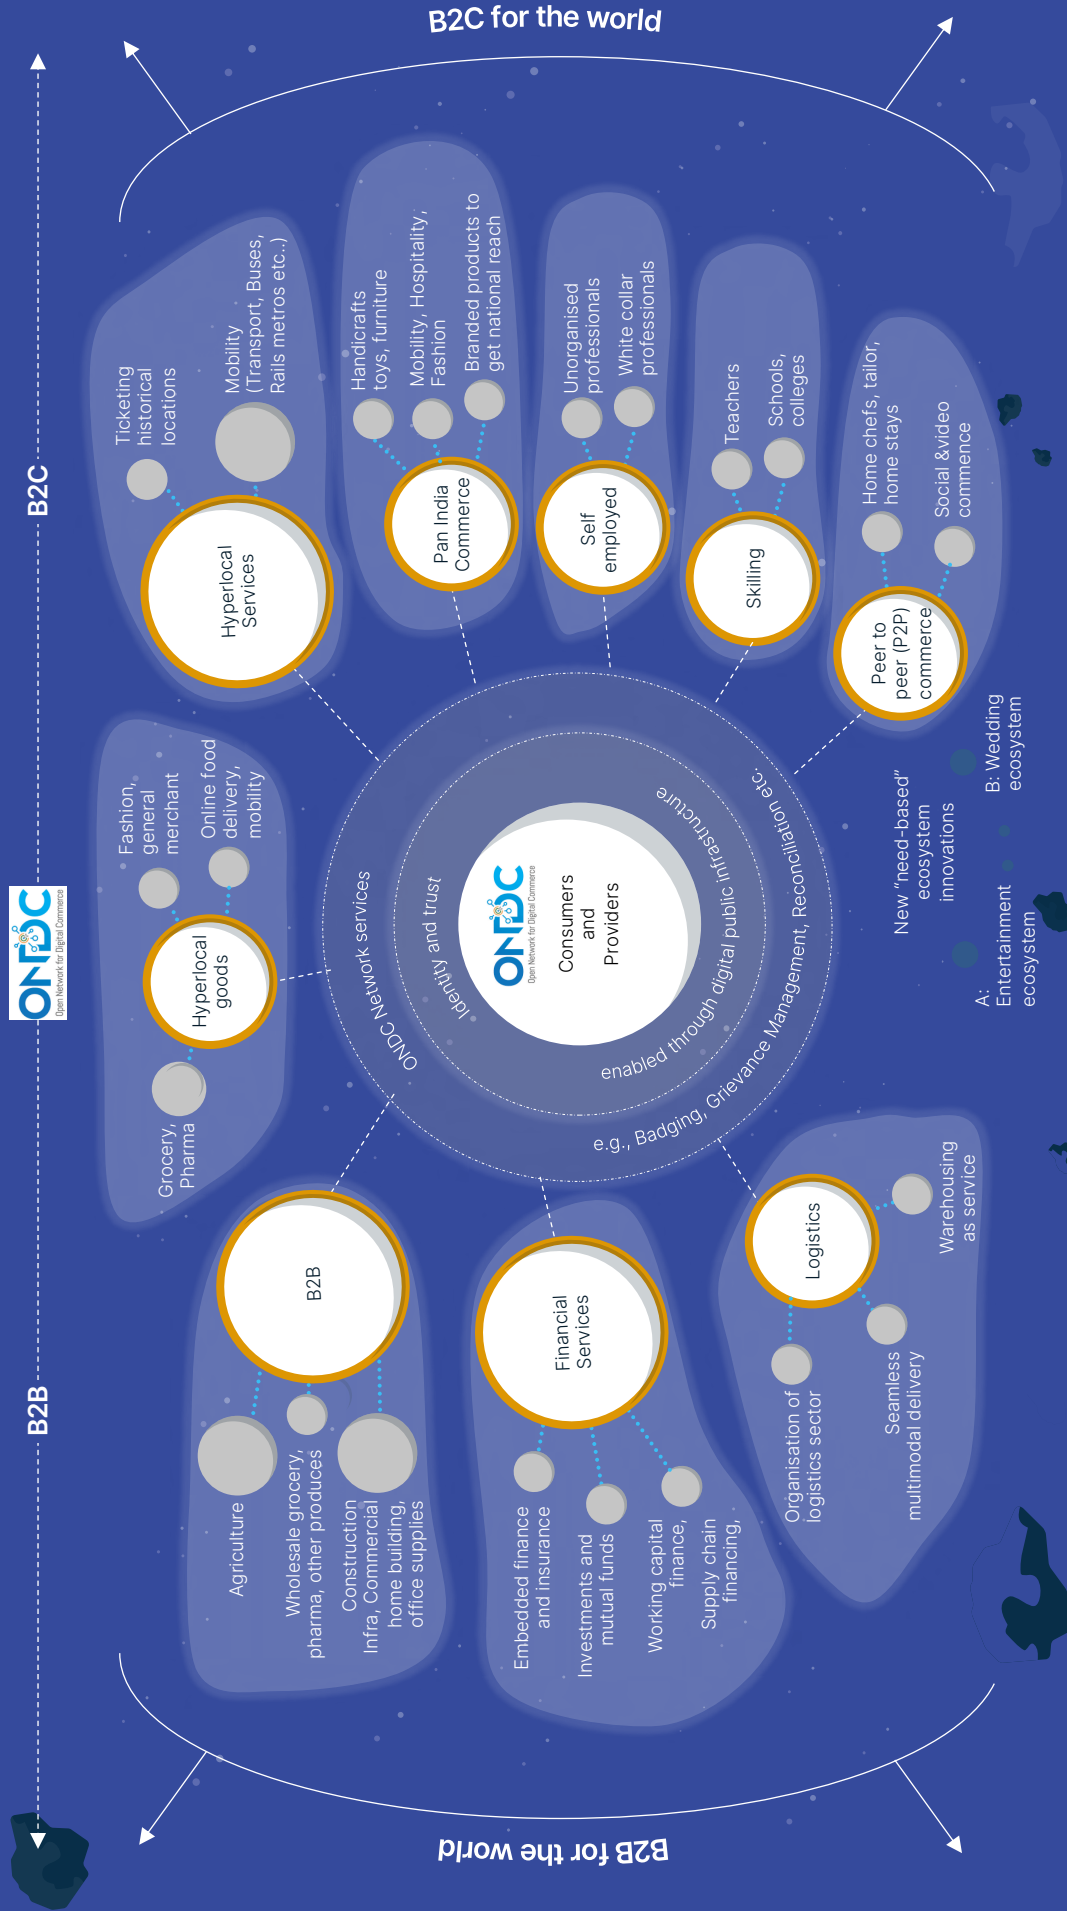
B2C for the world

B2C

B2B

ONDC Open Network for Digital Commerce

Ticketing historical locations

Mobility (Transport, Buses, Rails metros etc..)

Hyperlocal Services

Handicrafts toys, furniture

Mobility, Hospitality, Fashion

Branded products to get national reach

Pan India Commerce

Unorganised professionals

White collar professionals

Self employed

Teachers

Schools, colleges

Skilling

Home chefs, tailor, home stays

Social &video commence

Peer to peer (P2P) commerce

Fashion, general merchant

Online food delivery, mobility

Hyperlocal goods

Grocery, Pharma

ONDC Network services

Identity and trust

ONDC Open Network for Digital Commerce

Consumers and Providers

enabled through digital public infrastructure

e.g., Badging, Grievance Management, Reconciliation etc.

New "need-based" ecosystem innovations

A: Entertainment ecosystem

B: Wedding ecosystem

B2B

Agriculture

Wholesale grocery, pharma, other produces

Construction Infra, Commercial home building, office supplies

Financial Services

Embedded finance and insurance

Investments and mutual funds

Working capital finance, Supply chain financing,

Logistics

Warehousing as service

Organisation of logistics sector

Seamless multimodal delivery

B2B for the world